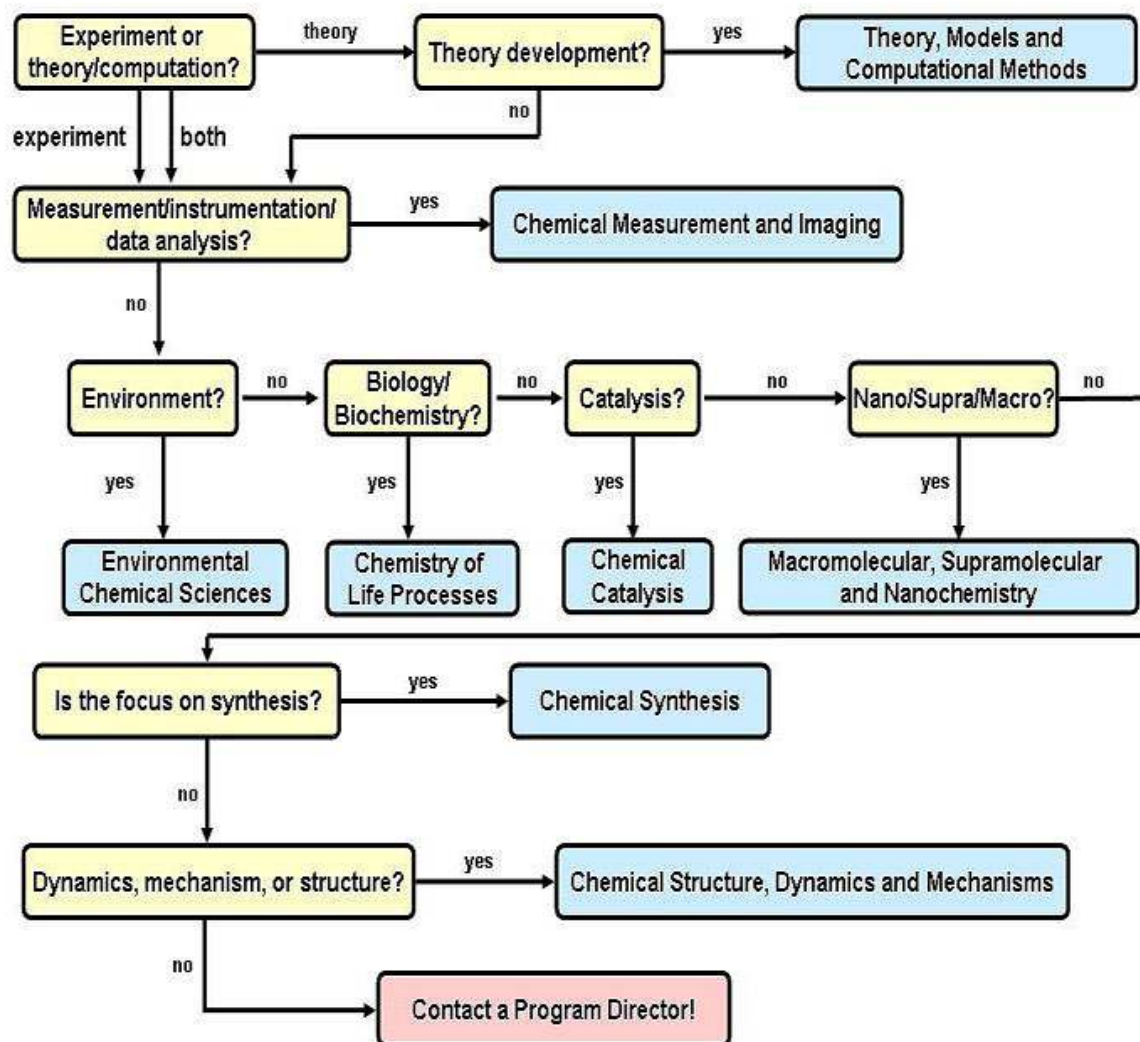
Experiment or theory/computation?

theory

Theory development?

yes

Theory, Models and Computational Methods

no

experiment

both

Measurement/instrumentation/ data analysis?

yes

Chemical Measurement and Imaging

no

Environment?

no

Biology/ Biochemistry?

no

Catalysis?

no

Nano/Supra/Macro?

no

yes

Environmental Chemical Sciences

yes

Chemistry of Life Processes

yes

Chemical Catalysis

yes

Macromolecular, Supramolecular and Nanochemistry

Is the focus on synthesis?

yes

Chemical Synthesis

no

Dynamics, mechanism, or structure?

yes

Chemical Structure, Dynamics and Mechanisms

no

Contact a Program Director!